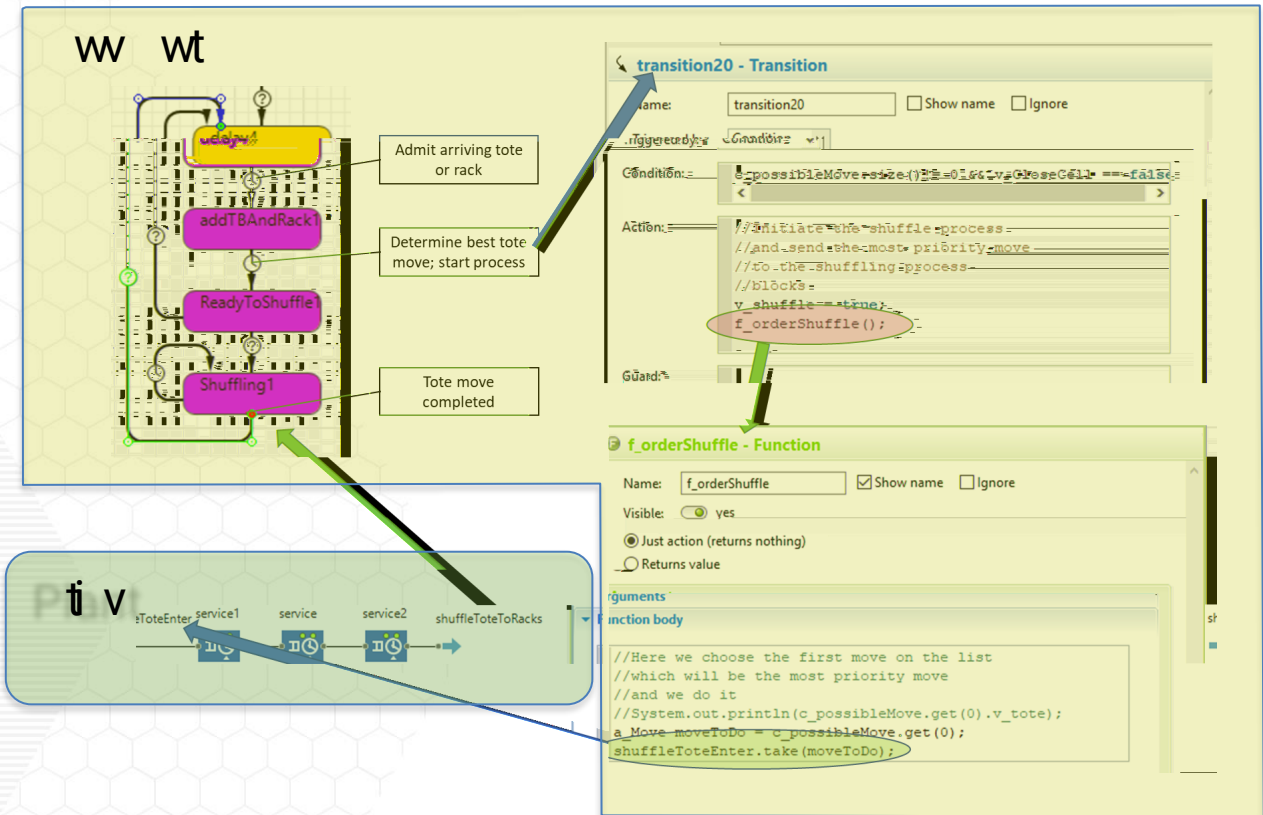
ww wt

delay4

addTBAndRack1

ReadyToShuffle1

Shuffling1

Admit arriving tote or rack

Determine best tote move; start process

Tote move completed

transition20 - Transition

Name: transition20 Show name Ignore

Triggered by: Condition

Condition: c_possibleMove.size()!=0 && v_CloseCell == false

Action: //initiate the shuffle process
//and send the most priority move
//to the shuffling process
//blocks
v_shuffle = true;
f_orderShuffle();

Guard:

f_orderShuffle - Function

Name: f_orderShuffle Show name Ignore

Visible: yes

Just action (returns nothing)

Returns value

Arguments

Function body

//Here we choose the first move on the list
//which will be the most priority move
//and we do it
//System.out.println(c_possibleMove.get(0).v_tote);
a_Move moveToDo = c_possibleMove.get(0);
shuffleToteEnter.take(moveToDo);

ti v

eToteEnter service1 service service2 shuffleToteToRacks